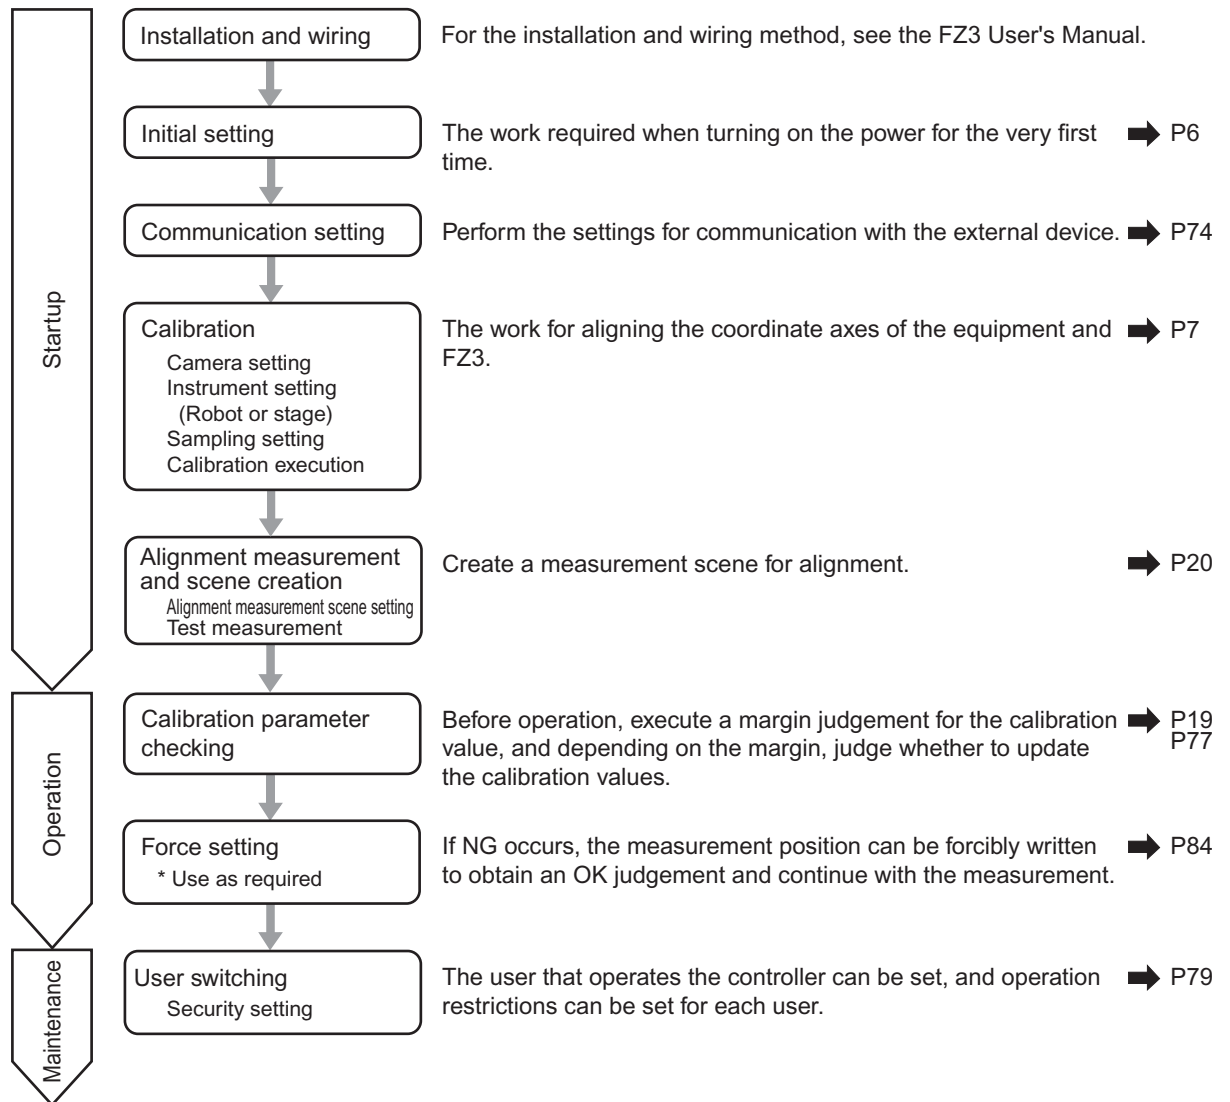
Startup

Installation and wiring
For the installation and wiring method, see the FZ3 User's Manual.

Initial setting
The work required when turning on the power for the very first time.
P6

Communication setting
Perform the settings for communication with the external device.
P74

Calibration
Camera setting
Instrument setting
(Robot or stage)
Sampling setting
Calibration execution
The work for aligning the coordinate axes of the equipment and FZ3.
P7

Alignment measurement and scene creation
Alignment measurement scene setting
Test measurement
Create a measurement scene for alignment.
P20

Operation

Calibration parameter checking
Before operation, execute a margin judgement for the calibration value, and depending on the margin, judge whether to update the calibration values.
P19
P77

Force setting
* Use as required
If NG occurs, the measurement position can be forcibly written to obtain an OK judgement and continue with the measurement.
P84

Maintenance

User switching
Security setting
The user that operates the controller can be set, and operation restrictions can be set for each user.
P79